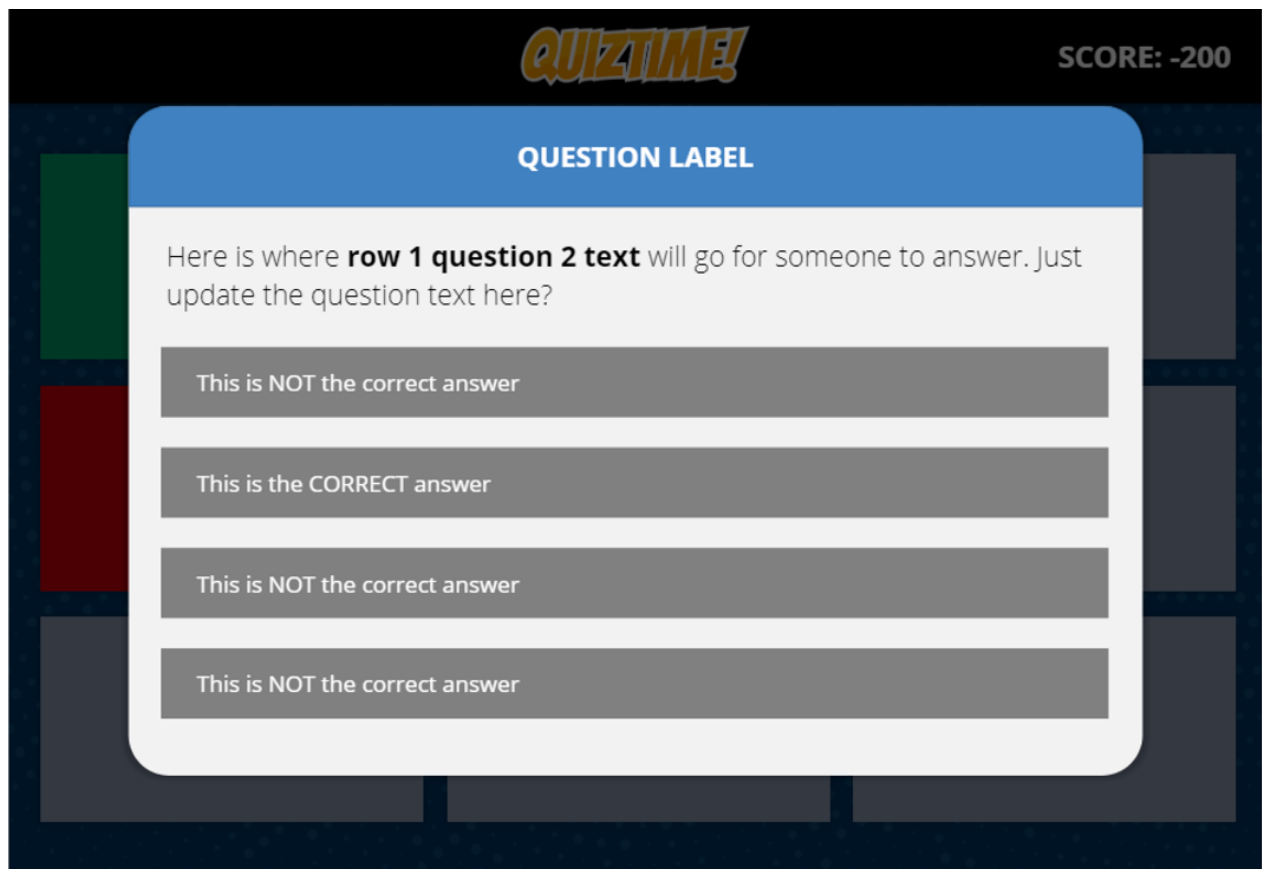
QUIZTIME!

SCORE: -200

QUESTION LABEL

Here is where **row 1 question 2 text** will go for someone to answer. Just update the question text here?

This is NOT the correct answer

This is the CORRECT answer

This is NOT the correct answer

This is NOT the correct answer